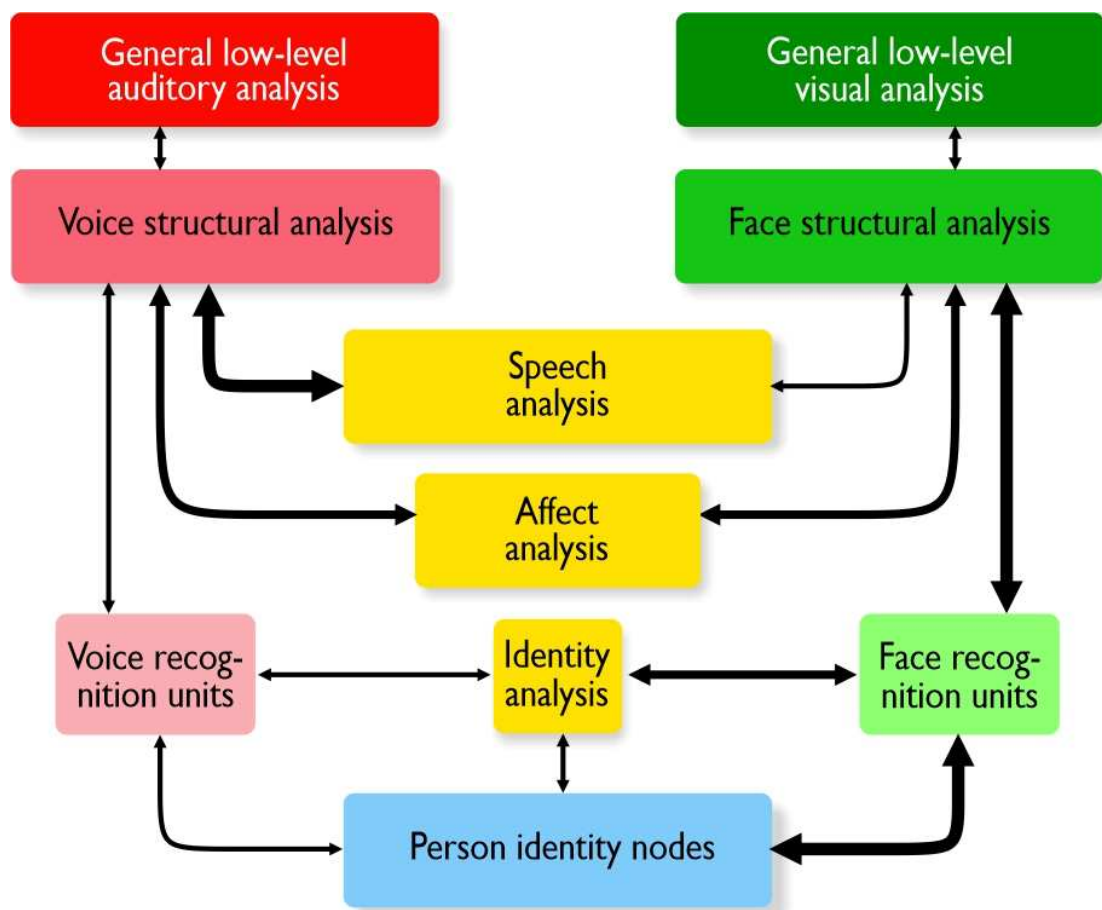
General low-level auditory analysis

General low-level visual analysis

Voice structural analysis

Face structural analysis

Speech analysis

Affect analysis

Voice recognition units

Identity analysis

Face recognition units

Person identity nodes